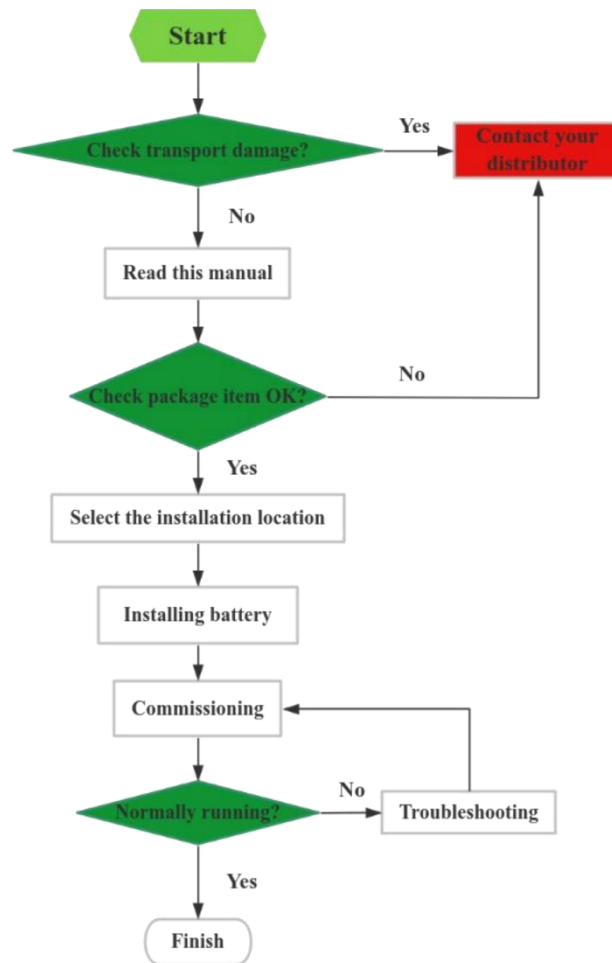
Start

Check transport damage?

Yes

Contact your distributor

No

Read this manual

Check package item OK?

No

Yes

Select the installation location

Installing battery

Commissioning

Normally running?

No

Troubleshooting

Yes

Finish